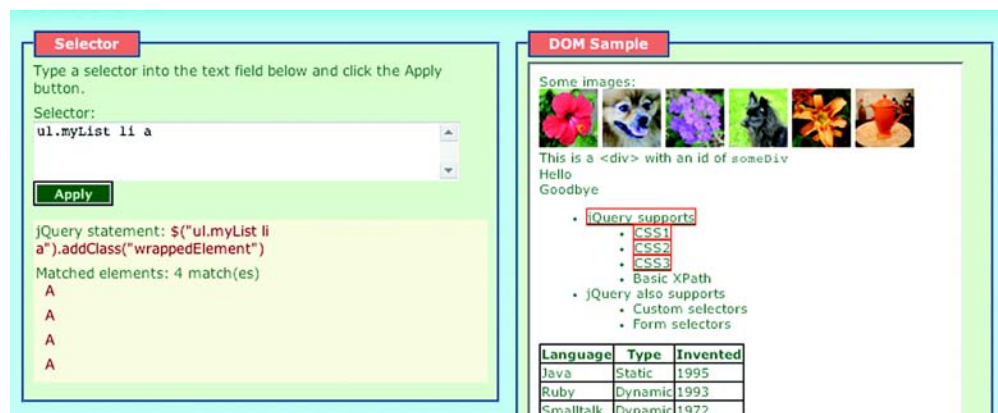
Selector

Type a selector into the text field below and click the Apply button.

Selector:

ul.myList li a

Apply

jQuery statement: $("ul.myList li a").addClass("wrappedElement")

Matched elements: 4 match(es)

A

A

A

A

DOM Sample

Some images:

This is a <div> with an id of someDiv
Hello
Goodbye

- jQuery supports
  - CSS1
  - CSS2
  - CSS3
  - Basic XPath
- jQuery also supports
  - Custom selectors
  - Form selectors

| Language | Type | Invented |
|---|---|---|
| Java | Static | 1995 |
| Ruby | Dynamic | 1993 |
| Smalltalk | Dynamic | 1972 |